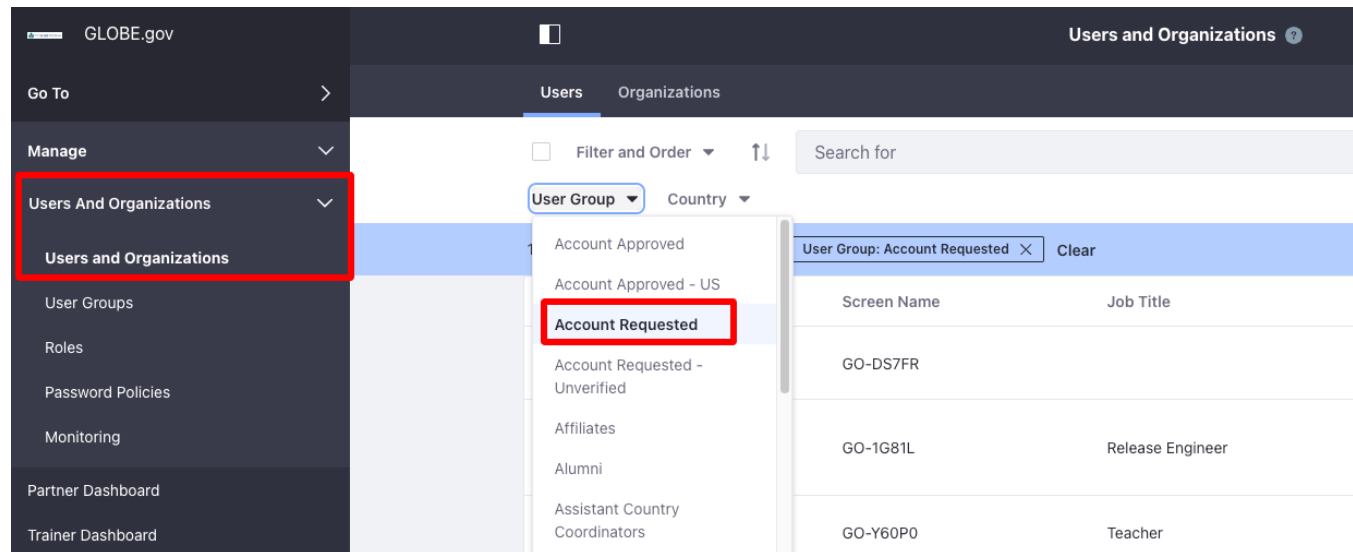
GLOBE.gov

Go To

Manage

Users And Organizations

Users and Organizations

User Groups

Roles

Password Policies

Monitoring

Partner Dashboard

Trainer Dashboard

Users and Organizations

Users Organizations

Filter and Order

Search for

User Group Country

Account Approved
Account Approved - US
Account Requested
Account Requested - Unverified
Affiliates
Alumni
Assistant Country Coordinators

1

User Group: Account Requested × Clear

| Screen Name | Job Title |
|---|---|
| GO-DS7FR | |
| GO-1G81L | Release Engineer |
| GO-Y60P0 | Teacher |